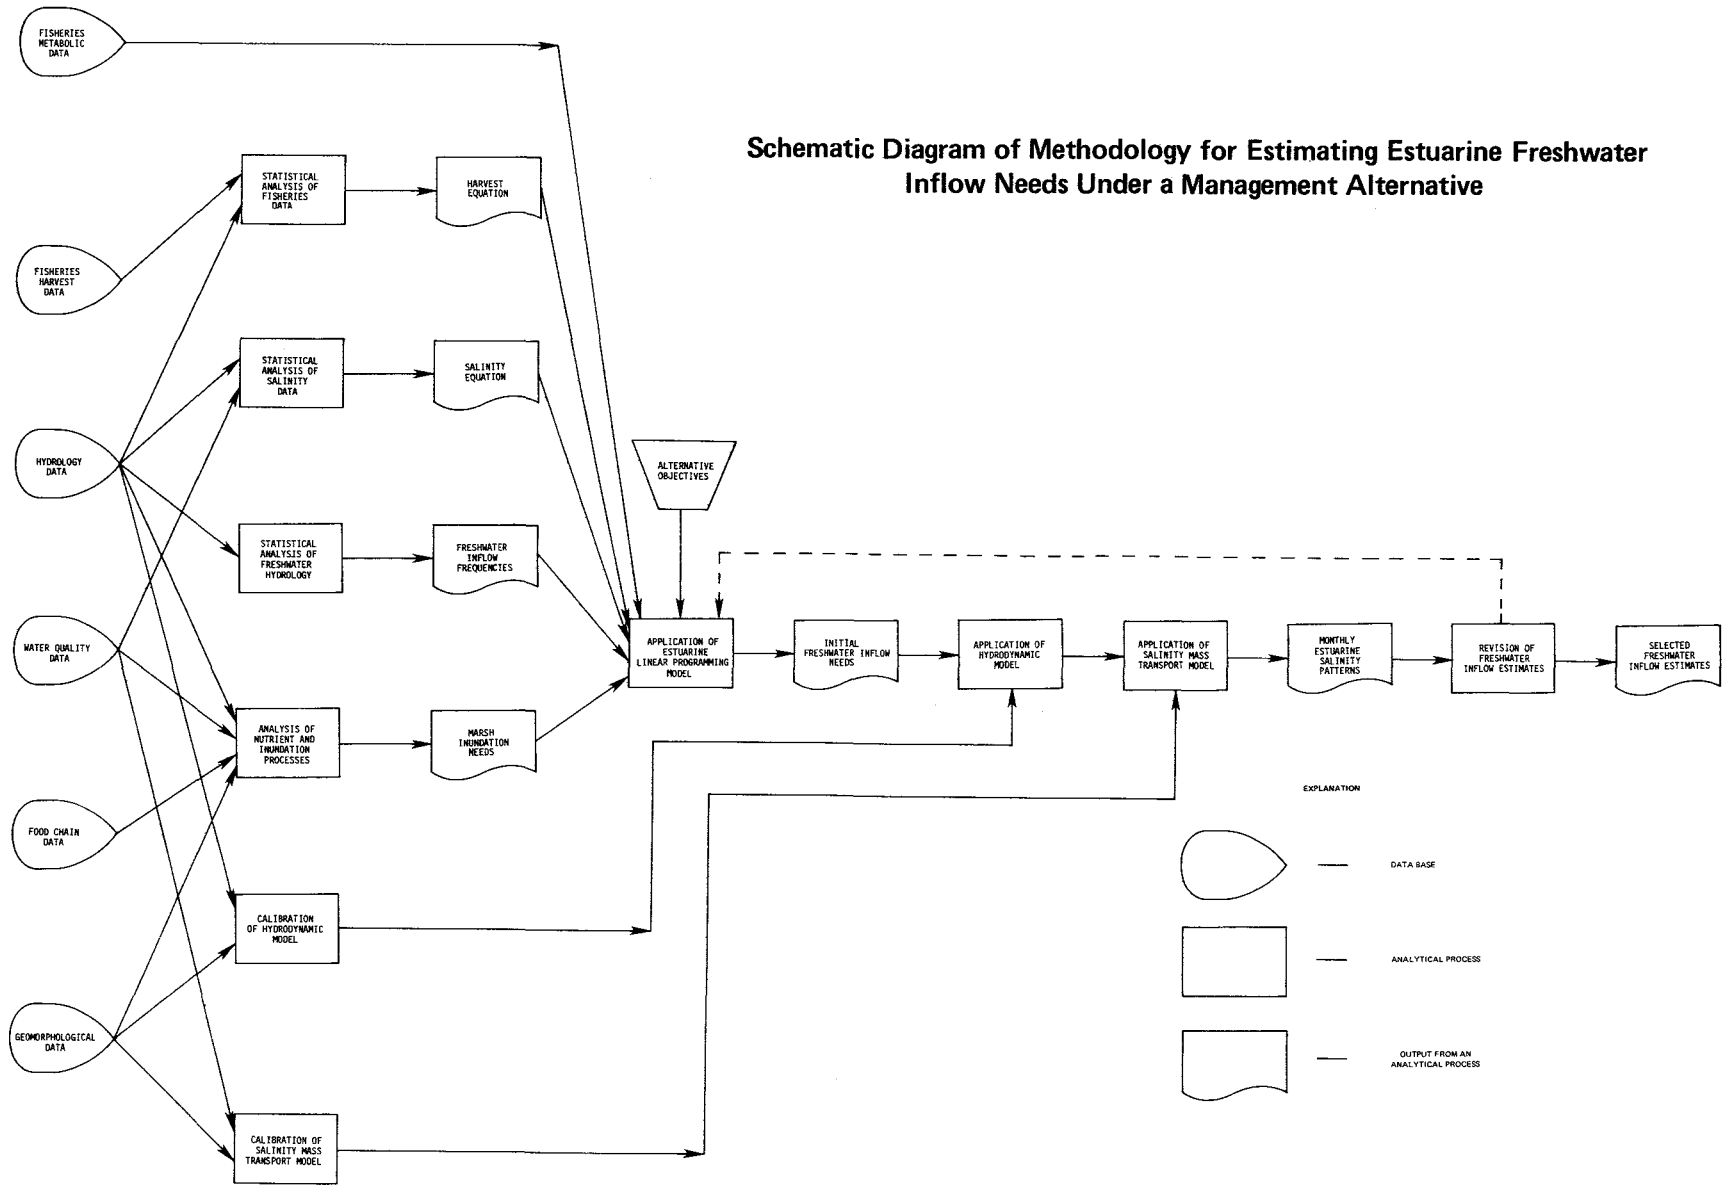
Schematic Diagram of Methodology for Estimating Estuarine Freshwater Inflow Needs Under a Management Alternative

FISHERIES METABOLIC DATA

FISHERIES HARVEST DATA

HYDROLOGY DATA

WATER QUALITY DATA

FOOD CHAIN DATA

GEOMORPHOLOGICAL DATA

STATISTICAL ANALYSIS OF FISHERIES DATA

STATISTICAL ANALYSIS OF SALINITY DATA

STATISTICAL ANALYSIS OF FRESHWATER HYDROLOGY

ANALYSIS OF NUTRIENT AND INUNDATION PROCESSES

CALIBRATION OF HYDRODYNAMIC MODEL

CALIBRATION OF SALINITY MASS TRANSPORT MODEL

HARVEST EQUATION

SALINITY EQUATION

FRESHWATER INFLOW FREQUENCIES

MARSH INUNDATION NEEDS

ALTERNATIVE OBJECTIVES

APPLICATION OF ESTUARINE LINEAR PROGRAMMING MODEL

INITIAL FRESHWATER INFLOW NEEDS

APPLICATION OF HYDRODYNAMIC MODEL

APPLICATION OF SALINITY MASS TRANSPORT MODEL

MONTHLY ESTUARINE SALINITY PATTERNS

REVISION OF FRESHWATER INFLOW ESTIMATES

SELECTED FRESHWATER INFLOW ESTIMATES

EXPLANATION

DATA BASE

ANALYTICAL PROCESS

OUTPUT FROM AN ANALYTICAL PROCESS